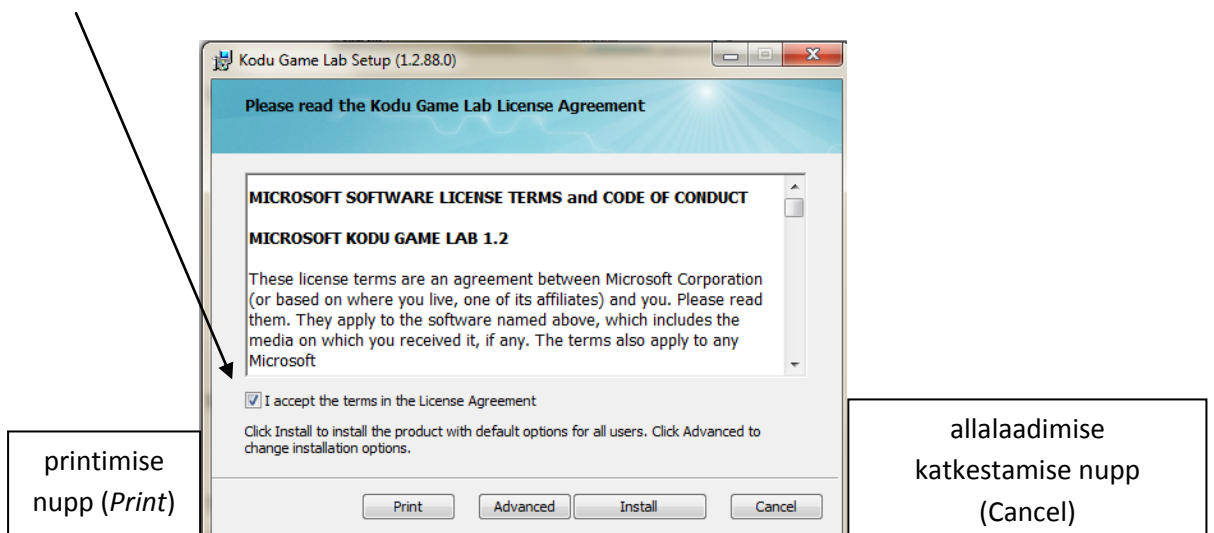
Kodu Game Lab Setup (1.2.88.0)

Please read the Kodu Game Lab License Agreement

MICROSOFT SOFTWARE LICENSE TERMS and CODE OF CONDUCT

MICROSOFT KODU GAME LAB 1.2

These license terms are an agreement between Microsoft Corporation (or based on where you live, one of its affiliates) and you. Please read them. They apply to the software named above, which includes the media on which you received it, if any. The terms also apply to any Microsoft

I accept the terms in the License Agreement

Click Install to install the product with default options for all users. Click Advanced to change installation options.

printimise nupp (*Print*)

Print

Advanced

Install

Cancel

allalaadimise katkestamise nupp (Cancel)